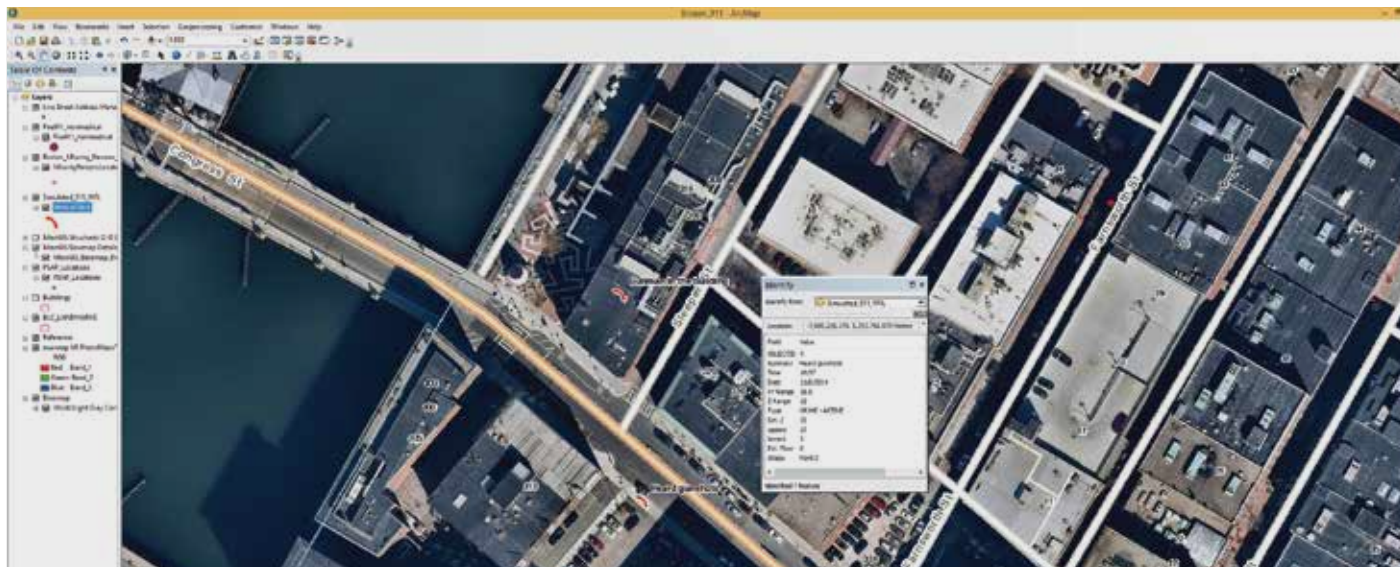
Scream_911 - ArcMap

File Edit View Bookmarks Insert Selection Geoprocessing Customize Windows Help

Table Of Contents

Layers

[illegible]

Simulated_911_95%

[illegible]

Buildings

Reference

Basemap

World Light Gray Canvas

Red: Band_1

Green: Band_2

Blue: Band_3

Congress St

Identify

Identify from: Simulated_911_95%

Location:

Field | Value

OBJECTID
Hazard gunshot
Date
Type

Identified 1 feature